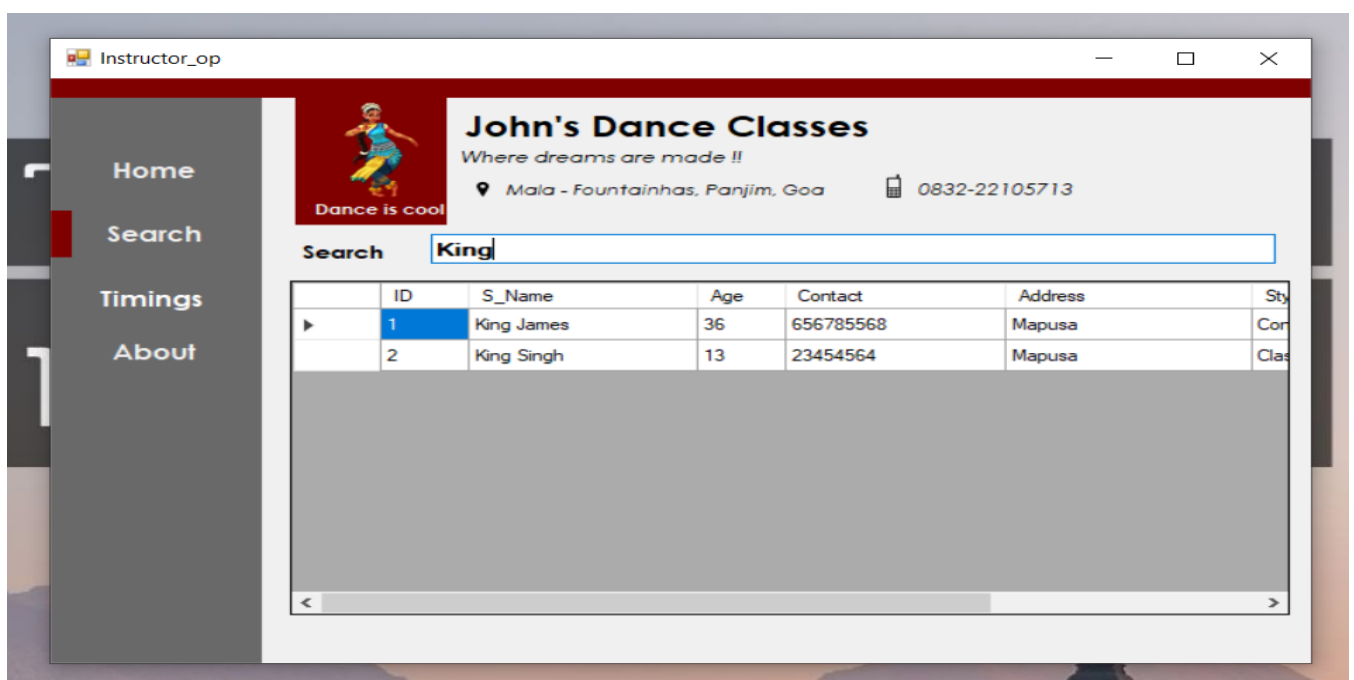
Instructor_op

Home

Search

Timings

About

Dance is cool

John's Dance Classes

Where dreams are made !!

Mala - Fountainhas, Panjim, Goa

0832-22105713

Search King

| | ID | S_Name | Age | Contact | Address | Sty |
|---|---|---|---|---|---|---|
| ▸ | 1 | King James | 36 | 656785568 | Mapusa | Con |
| | 2 | King Singh | 13 | 23454564 | Mapusa | Clas |